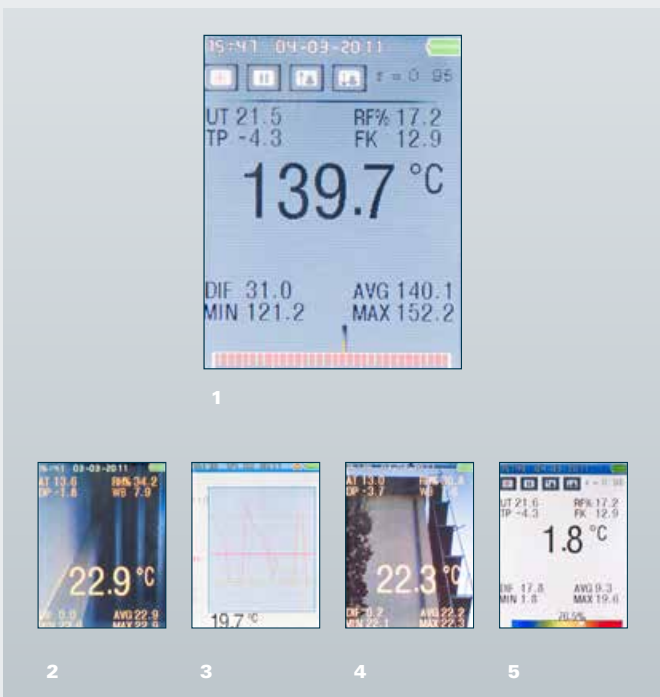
15:47 04-03-2011

ε = 0.95

UT 21.5
TP -4.3

RF% 17.2
FK 12.9

139.7 °C

DIF 31.0
MIN 121.2

AVG 140.1
MAX 152.2

1

03-03-2011
AT 13.6
DP -1.8
RH% 34.2
WB 7.9

22.9 °C

AVG 22.9
MAX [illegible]

19.7 °C

AT 13.0
DP -3.7
RH% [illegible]
WB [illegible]

22.3 °C

DIF 0.2
MIN 22.1
AVG 22.2
MAX 22.3

04-03-2011
ε = 0.95
UT 21.6
TP -4.3
RF% 17.2
FK 12.9

1.8 °C

DIF 17.8
MIN 1.8
AVG 9.3
MAX 19.6
26.5%

2

3

4

5